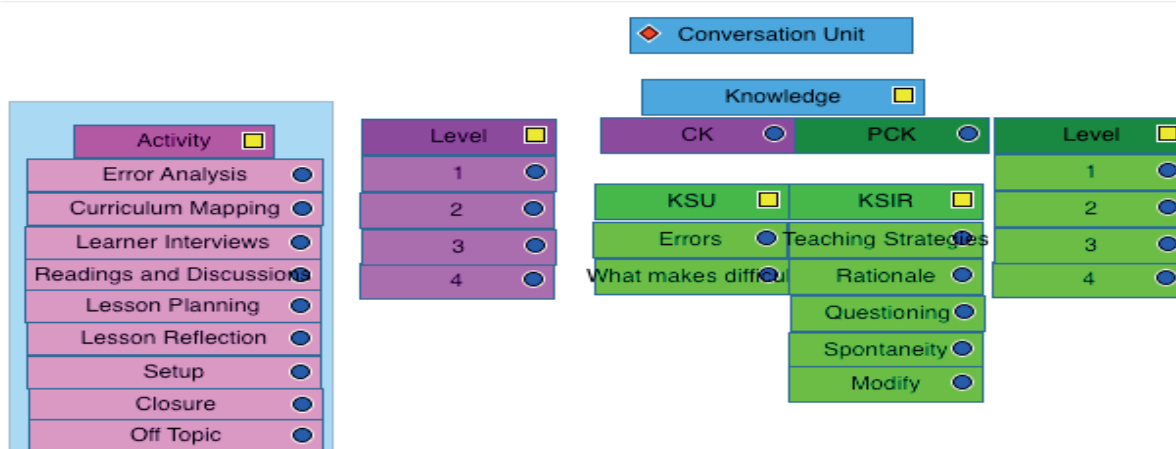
Conversation Unit

Knowledge

Activity
Error Analysis
Curriculum Mapping
Learner Interviews
Readings and Discussions
Lesson Planning
Lesson Reflection
Setup
Closure
Off Topic

Level
1
2
3
4

CK

PCK

KSU
Errors
What makes difficul

KSIR
Teaching Strategies
Rationale
Questioning
Spontaneity
Modify

Level
1
2
3
4